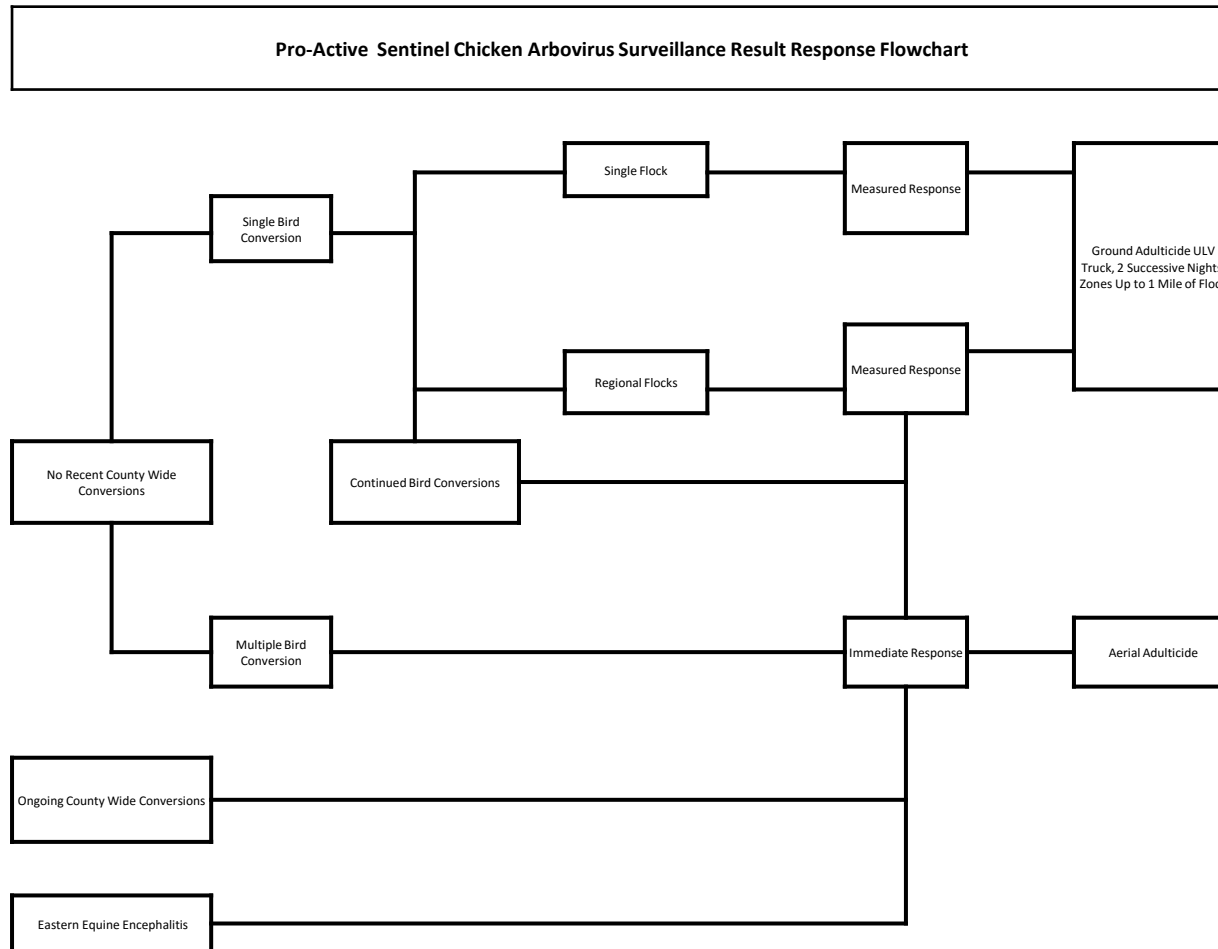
Pro-Active Sentinel Chicken Arbovirus Surveillance Result Response Flowchart

Single Flock

Measured Response

Single Bird Conversion

Ground Adulticide ULV Truck, 2 Successive Night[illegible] Zones Up to 1 Mile of Flo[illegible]

Regional Flocks

Measured Response

No Recent County Wide Conversions

Continued Bird Conversions

Multiple Bird Conversion

Immediate Response

Aerial Adulticide

Ongoing County Wide Conversions

Eastern Equine Encephalitis